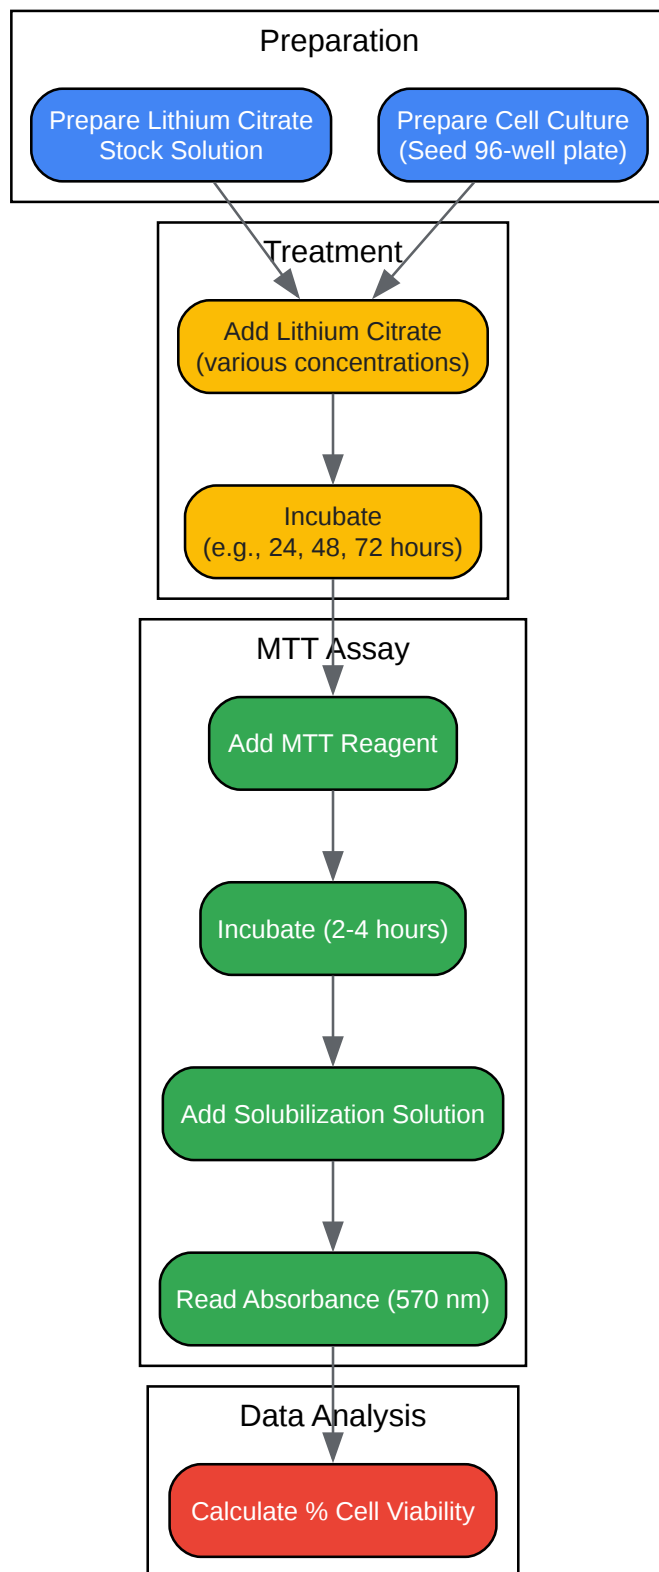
Preparation

Prepare Lithium Citrate Stock Solution

Prepare Cell Culture (Seed 96-well plate)

Treatment

Add Lithium Citrate (various concentrations)

Incubate (e.g., 24, 48, 72 hours)

MTT Assay

Add MTT Reagent

Incubate (2-4 hours)

Add Solubilization Solution

Read Absorbance (570 nm)

Data Analysis

Calculate % Cell Viability